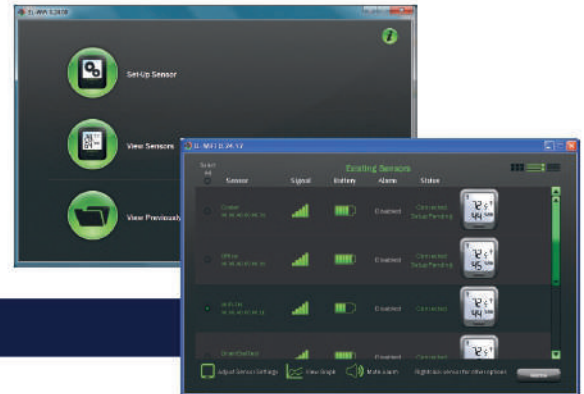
EL-WiFi 0.28.08

Set-Up Sensor

View Sensors

View Previously

EL-WiFi 0.24.12

Existing Sensors

Select All

Sensor

Signal

Battery

Alarm

Status

Cooler

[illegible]

Enabled

Connected Setup Pending

72 °F 44 %rh

Office

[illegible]

Enabled

Connected Setup Pending

72 °F 55 %rh

Kitchen

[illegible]

Enabled

Connected

72 °F 44 %rh

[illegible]

Enabled

Connected

72 °F

Adjust Sensor Settings

View Graph

Mute Alarm

Right click sensor for other options

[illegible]